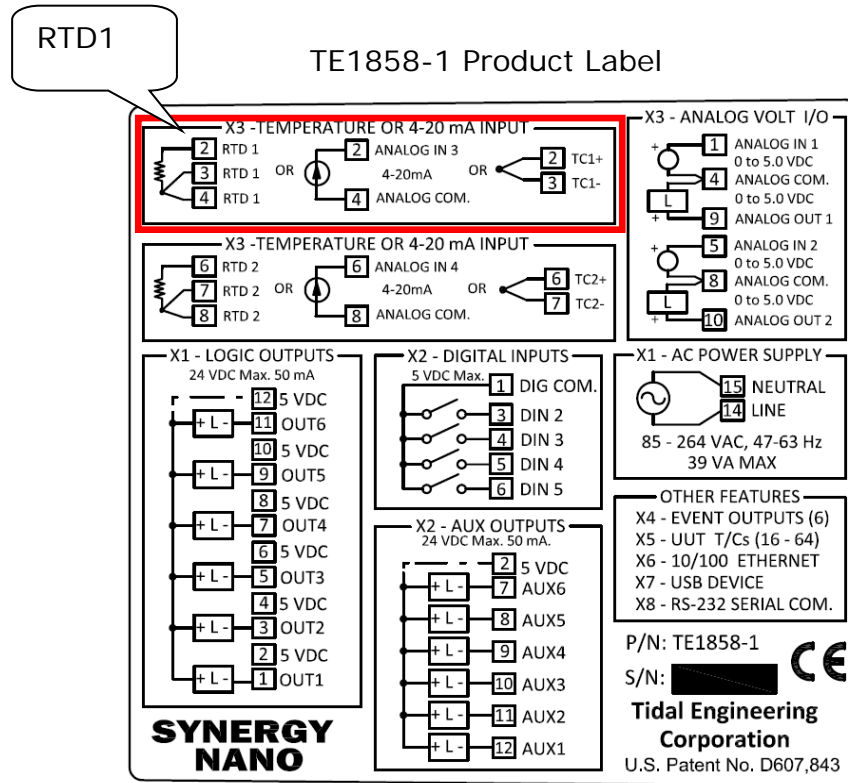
RTD1

TE1858-1 Product Label

X3 -TEMPERATURE OR 4-20 mA INPUT
2 RTD 1
3 RTD 1
4 RTD 1
OR
2 ANALOG IN 3
4-20mA
4 ANALOG COM.
OR
2 TC1+
3 TC1-

X3 - ANALOG VOLT I/O
1 ANALOG IN 1 0 to 5.0 VDC
4 ANALOG COM. 0 to 5.0 VDC
L
9 ANALOG OUT 1
5 ANALOG IN 2 0 to 5.0 VDC
8 ANALOG COM. 0 to 5.0 VDC
L
10 ANALOG OUT 2

X3 -TEMPERATURE OR 4-20 mA INPUT
6 RTD 2
7 RTD 2
8 RTD 2
OR
6 ANALOG IN 4
4-20mA
8 ANALOG COM.
OR
6 TC2+
7 TC2-

X1 - LOGIC OUTPUTS
24 VDC Max. 50 mA
12 5 VDC
+ L - 11 OUT6
10 5 VDC
+ L - 9 OUT5
8 5 VDC
+ L - 7 OUT4
6 5 VDC
+ L - 5 OUT3
4 5 VDC
+ L - 3 OUT2
2 5 VDC
+ L - 1 OUT1

X2 - DIGITAL INPUTS
5 VDC Max.
1 DIG COM.
3 DIN 2
4 DIN 3
5 DIN 4
6 DIN 5

X2 - AUX OUTPUTS
24 VDC Max. 50 mA.
2 5 VDC
+ L - 7 AUX6
+ L - 8 AUX5
+ L - 9 AUX4
+ L - 10 AUX3
+ L - 11 AUX2
+ L - 12 AUX1

X1 - AC POWER SUPPLY
15 NEUTRAL
14 LINE
85 - 264 VAC, 47-63 Hz
39 VA MAX

OTHER FEATURES
X4 - EVENT OUTPUTS (6)
X5 - UUT T/Cs (16 - 64)
X6 - 10/100 ETHERNET
X7 - USB DEVICE
X8 - RS-232 SERIAL COM.

P/N: TE1858-1
S/N:
CE
Tidal Engineering Corporation
U.S. Patent No. D607,843

SYNERGY NANO